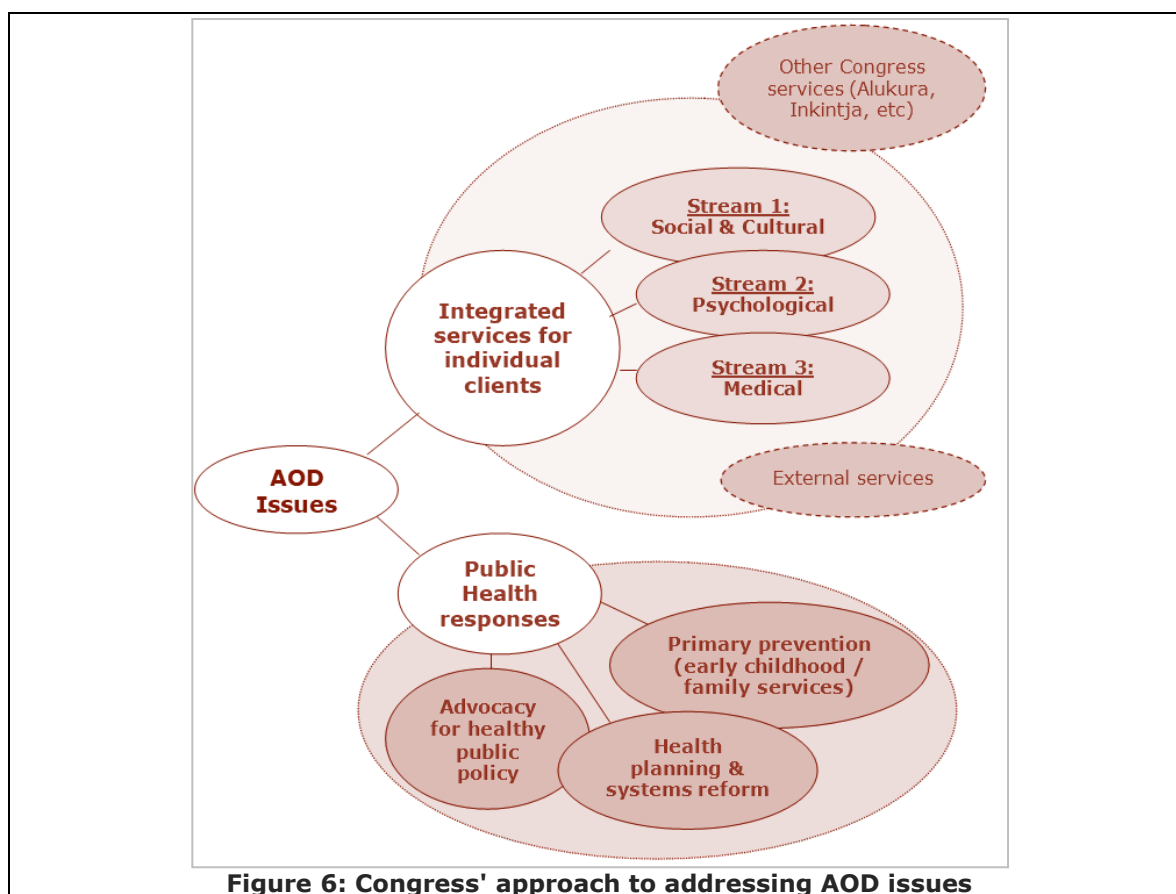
Other Congress services (Alukura, Inkintja, etc)

Stream 1:
Social & Cultural

Integrated services for individual clients

Stream 2:
Psychological

Stream 3:
Medical

External services

AOD Issues

Public Health responses

Primary prevention (early childhood / family services)

Advocacy for healthy public policy

Health planning & systems reform

Figure 6: Congress' approach to addressing AOD issues